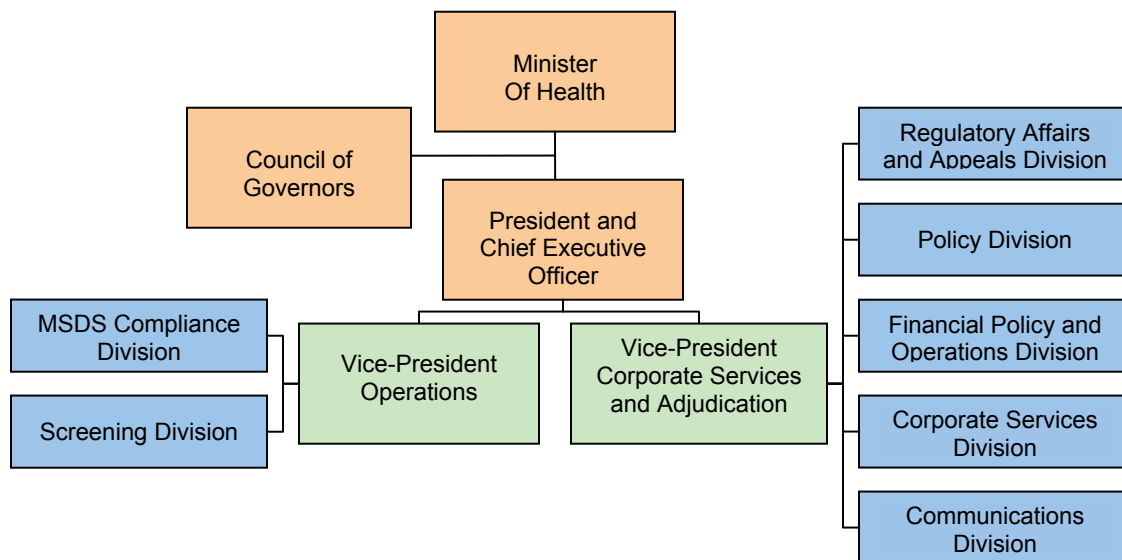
Minister Of Health

Council of Governors

President and Chief Executive Officer

MSDS Compliance Division

Screening Division

Vice-President Operations

Vice-President Corporate Services and Adjudication

Regulatory Affairs and Appeals Division

Policy Division

Financial Policy and Operations Division

Corporate Services Division

Communications Division